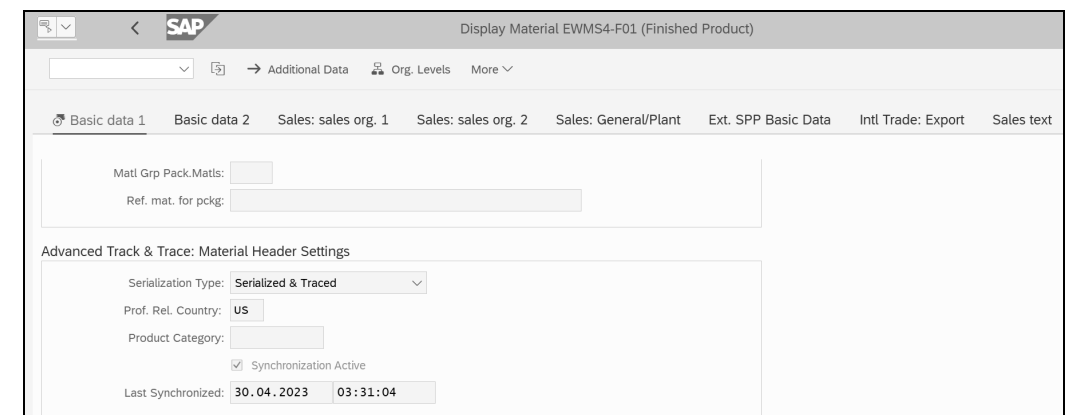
SAP

Display Material EWMS4-F01 (Finished Product)

→ Additional Data  Org. Levels  More

Basic data 1  Basic data 2  Sales: sales org. 1  Sales: sales org. 2  Sales: General/Plant  Ext. SPP Basic Data  Intl Trade: Export  Sales text

Matl Grp Pack.Matls:
Ref. mat. for pckg:

Advanced Track & Trace: Material Header Settings

Serialization Type: Serialized & Traced
Prof. Rel. Country: US
Product Category:
Synchronization Active
Last Synchronized: 30.04.2023  03:31:04